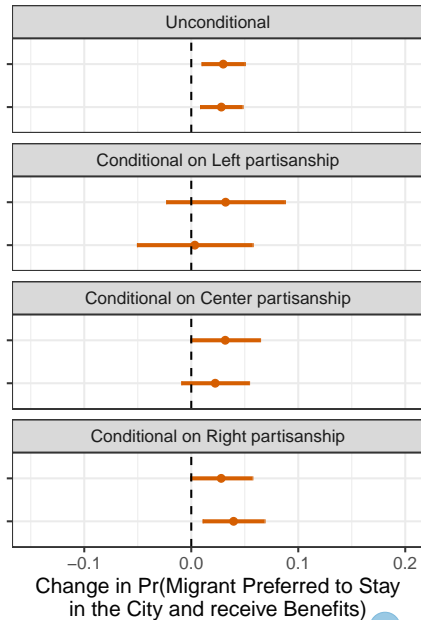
Unconditional

Conditional on Left partisanship

Conditional on Center partisanship

Conditional on Right partisanship

−0.1
0.0
0.1
0.2

Change in Pr(Migrant Preferred to Stay in the City and receive Benefits)